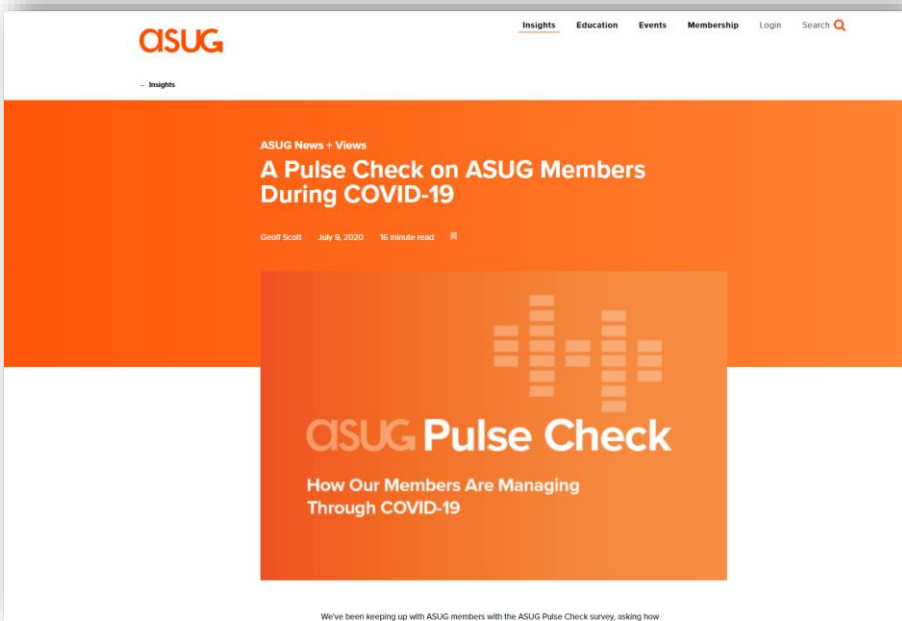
asug

Insights Education Events Membership Login Search

— Insights

ASUG News + Views

A Pulse Check on ASUG Members During COVID-19

Geoff Scott July 9, 2020 16 minute read

asug Pulse Check

How Our Members Are Managing Through COVID-19

We've been keeping up with ASUG members with the ASUG Pulse Check survey, asking how